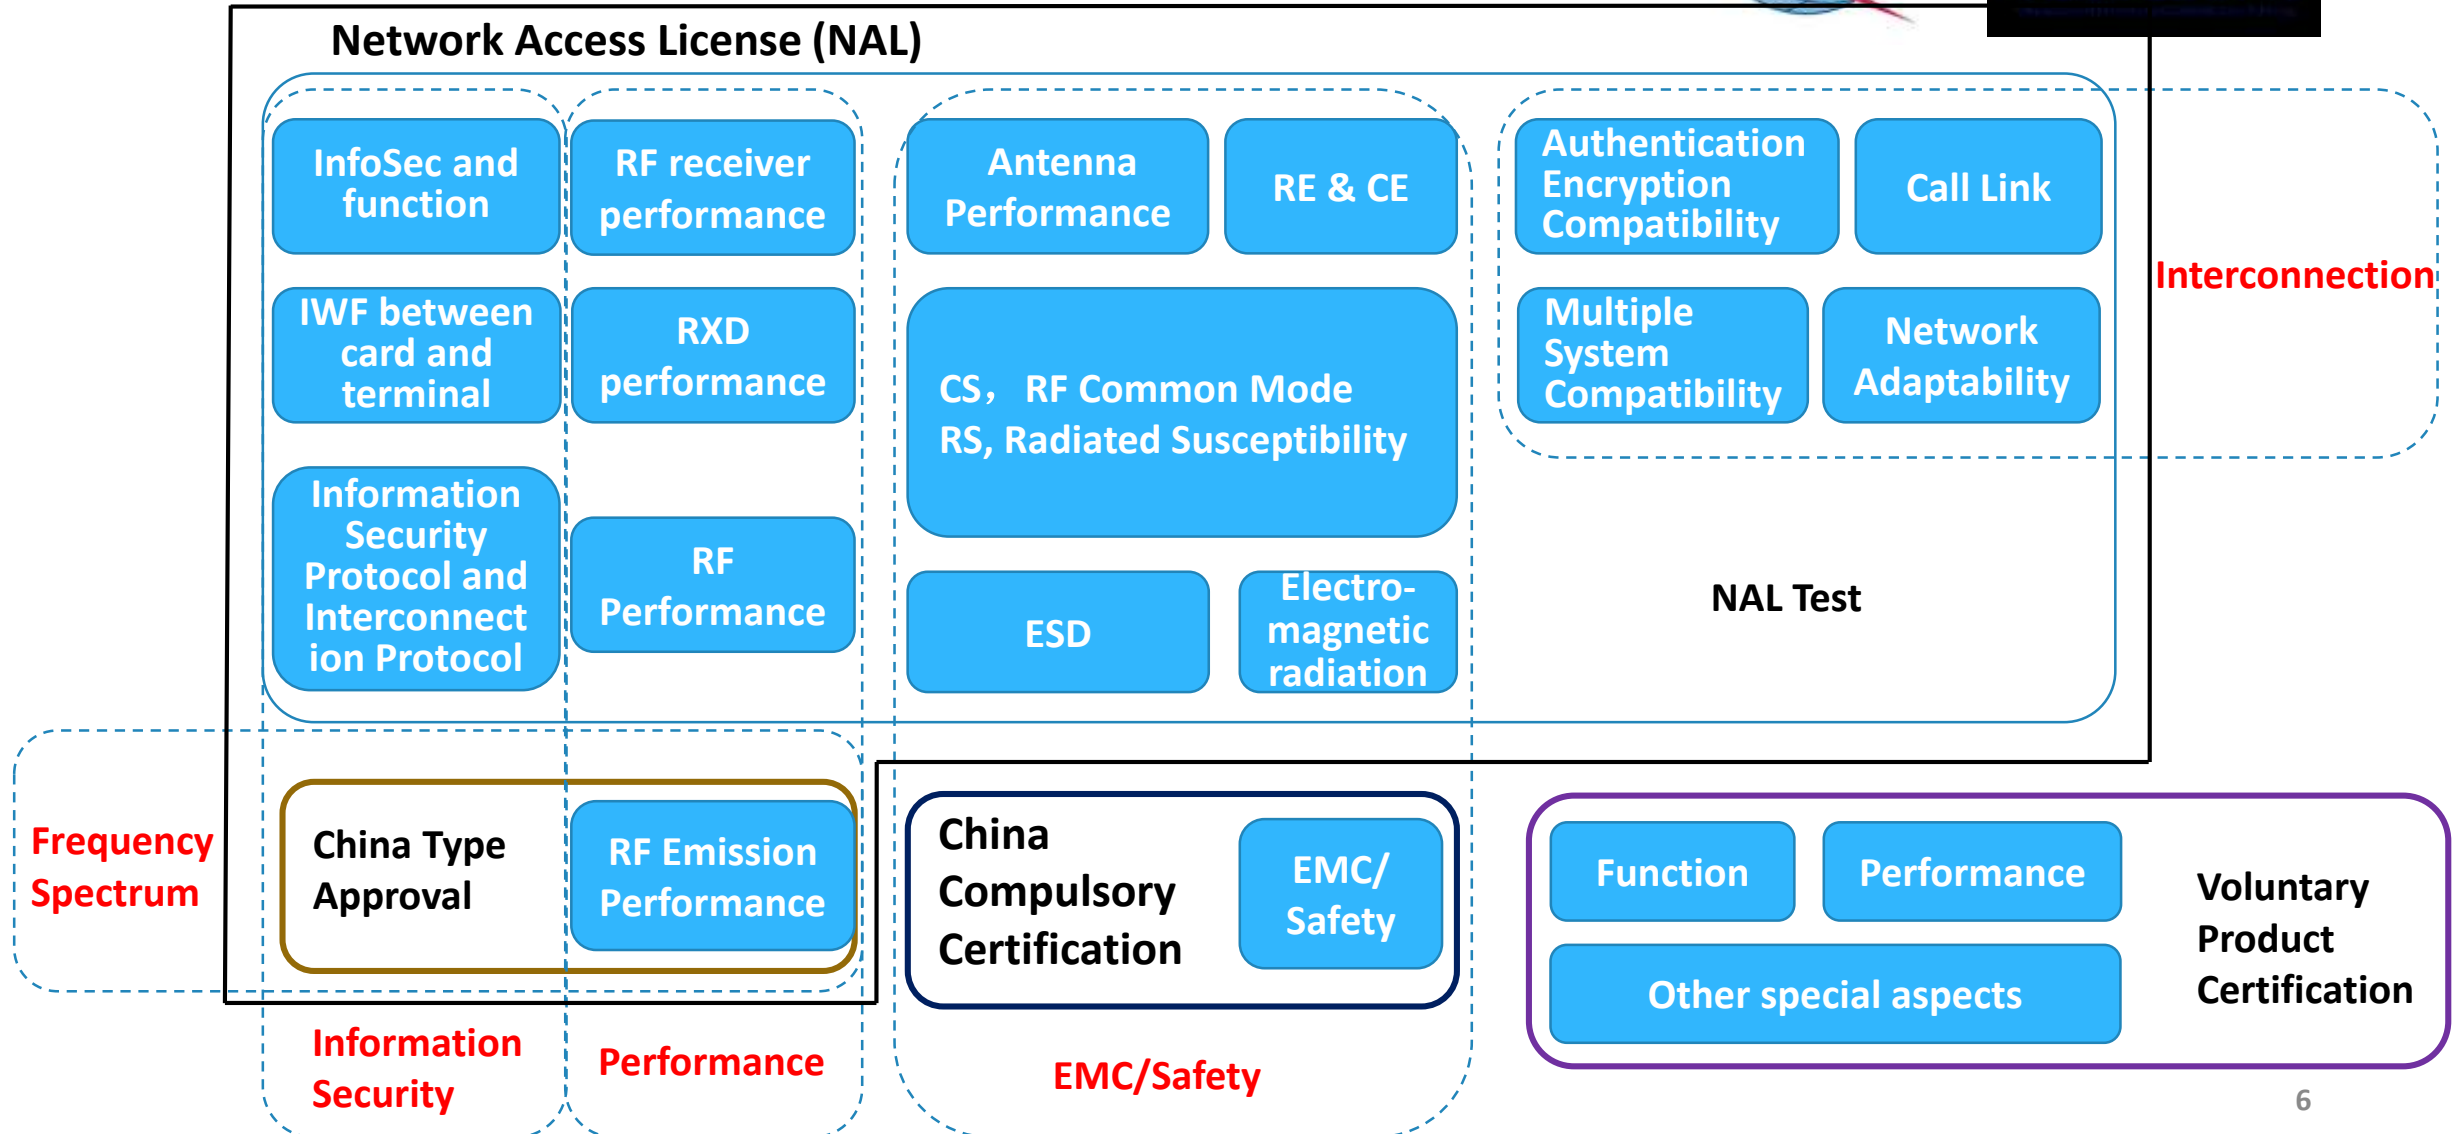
Network Access License (NAL)

InfoSec and function

RF receiver performance

Antenna Performance

RE & CE

Authentication Encryption Compatibility

Call Link

Interconnection

IWF between card and terminal

RXD performance

CS， RF Common Mode
RS, Radiated Susceptibility

Multiple System Compatibility

Network Adaptability

Information Security Protocol and Interconnection Protocol

RF Performance

ESD

Electro-magnetic radiation

NAL Test

Frequency Spectrum

China Type Approval

RF Emission Performance

China Compulsory Certification

EMC/ Safety

Function

Performance

Other special aspects

Voluntary Product Certification

Information Security

Performance

EMC/Safety

6